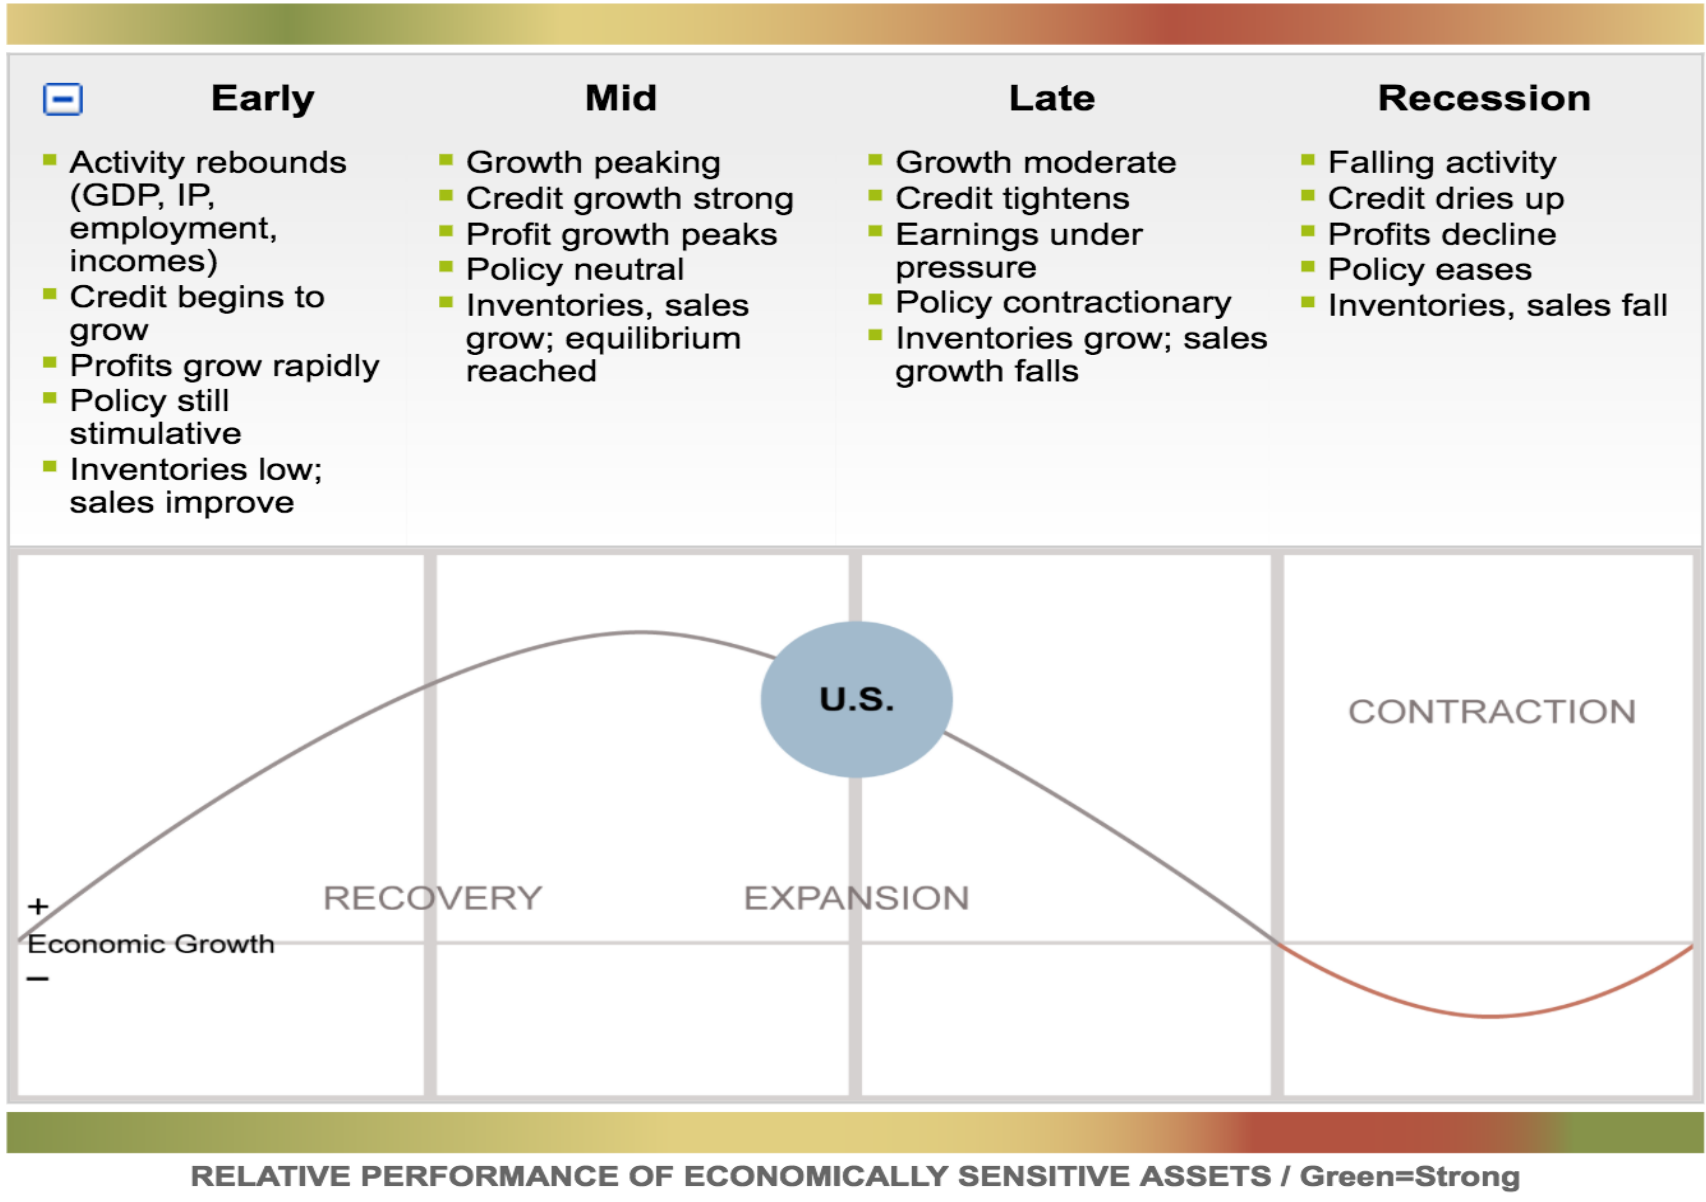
Early

- Activity rebounds (GDP, IP, employment, incomes)
- Credit begins to grow
- Profits grow rapidly
- Policy still stimulative
- Inventories low; sales improve

Mid

- Growth peaking
- Credit growth strong
- Profit growth peaks
- Policy neutral
- Inventories, sales grow; equilibrium reached

Late

- Growth moderate
- Credit tightens
- Earnings under pressure
- Policy contractionary
- Inventories grow; sales growth falls

Recession

- Falling activity
- Credit dries up
- Profits decline
- Policy eases
- Inventories, sales fall

U.S.

CONTRACTION

+
Economic Growth
−

RECOVERY

EXPANSION

RELATIVE PERFORMANCE OF ECONOMICALLY SENSITIVE ASSETS / Green=Strong